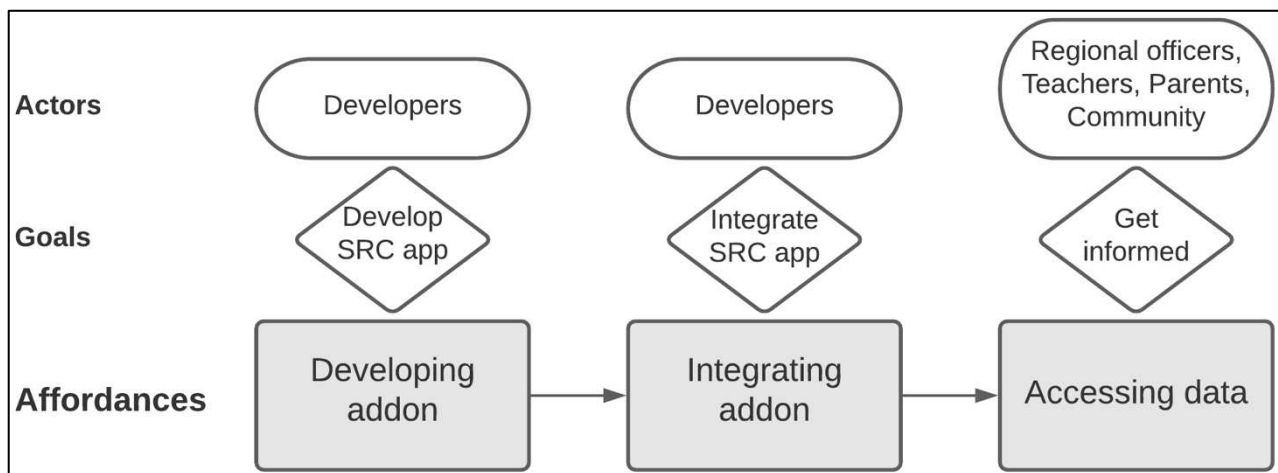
Actors

Developers

Developers

Regional officers, Teachers, Parents, Community

Goals

Develop SRC app

Integrate SRC app

Get informed

Affordances

Developing addon

Integrating addon

Accessing data